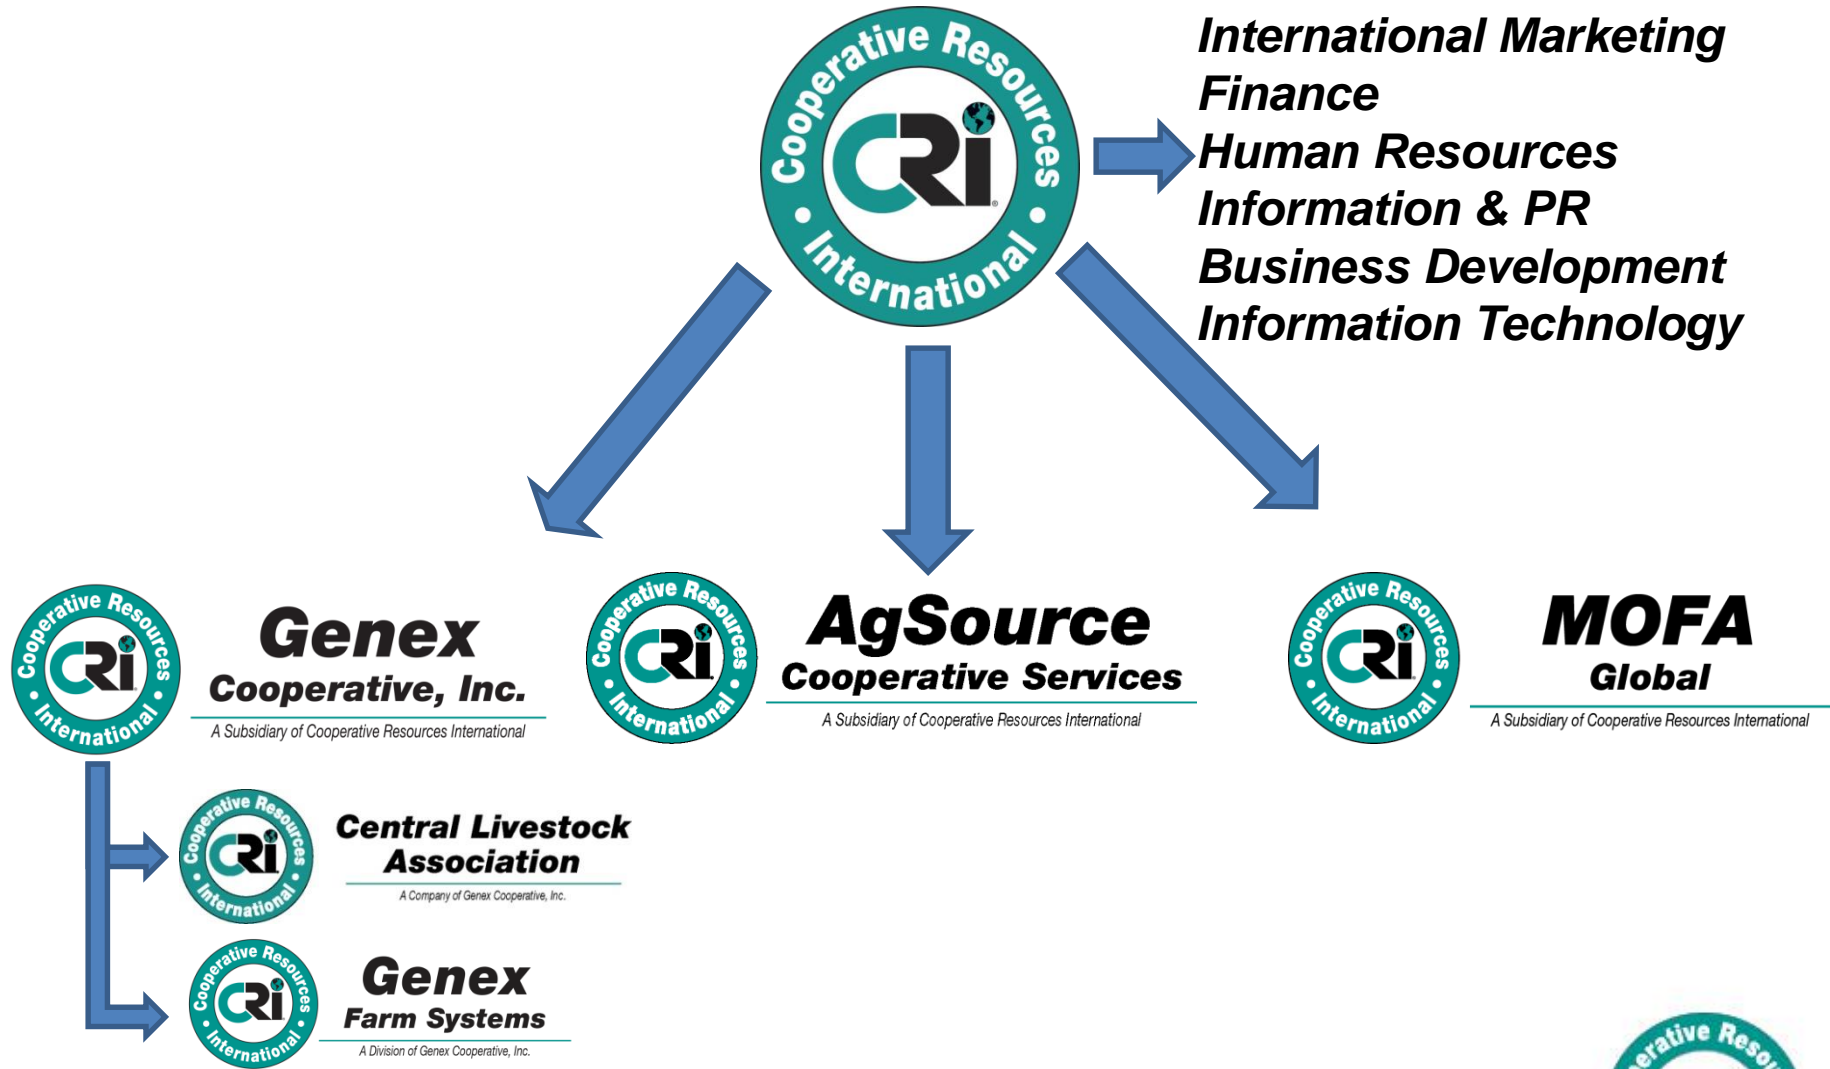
Cooperative Resources
CRi
International

International Marketing
Finance
Human Resources
Information & PR
Business Development
Information Technology

Cooperative Resources
CRi
International

Genex
Cooperative, Inc.
A Subsidiary of Cooperative Resources International

Cooperative Resources
CRi
International

AgSource
Cooperative Services
A Subsidiary of Cooperative Resources International

Cooperative Resources
CRi
International

MOFA
Global
A Subsidiary of Cooperative Resources International

Cooperative Resources
CRi
International

Central Livestock
Association
A Company of Genex Cooperative, Inc.

Cooperative Resources
CRi
International

Genex
Farm Systems
A Division of Genex Cooperative, Inc.

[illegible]erative Reso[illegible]